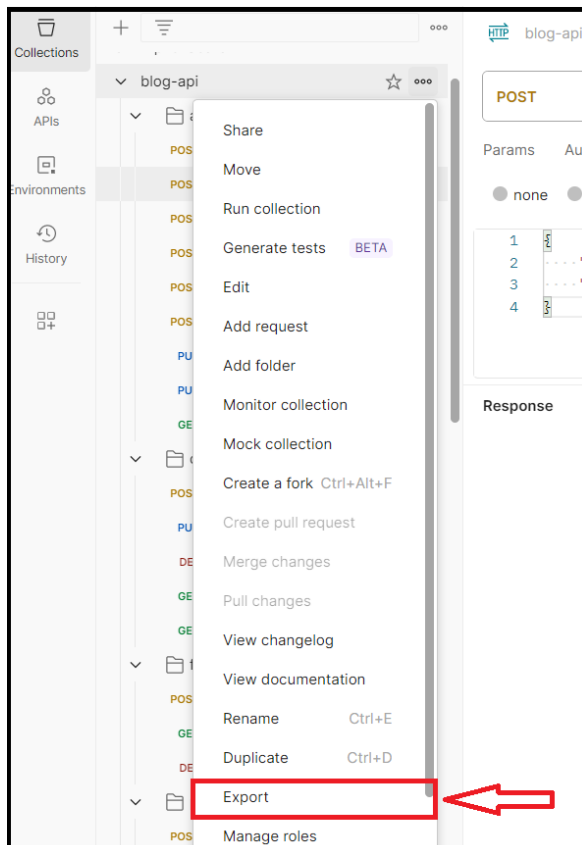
Collections

APIs

Environments

History

blog-api

POS
POS
POS
POS
POS
POS
PU
PU
GE
POS
PU
DE
GE
GE
POS
GE
DE
POS

Share
Move
Run collection
Generate tests BETA
Edit
Add request
Add folder
Monitor collection
Mock collection
Create a fork Ctrl+Alt+F
Create pull request
Merge changes
Pull changes
View changelog
View documentation
Rename Ctrl+E
Duplicate Ctrl+D
Export
Manage roles

HTTP blog-api

POST

Params Au

none

1 {
2
3
4 }

Response